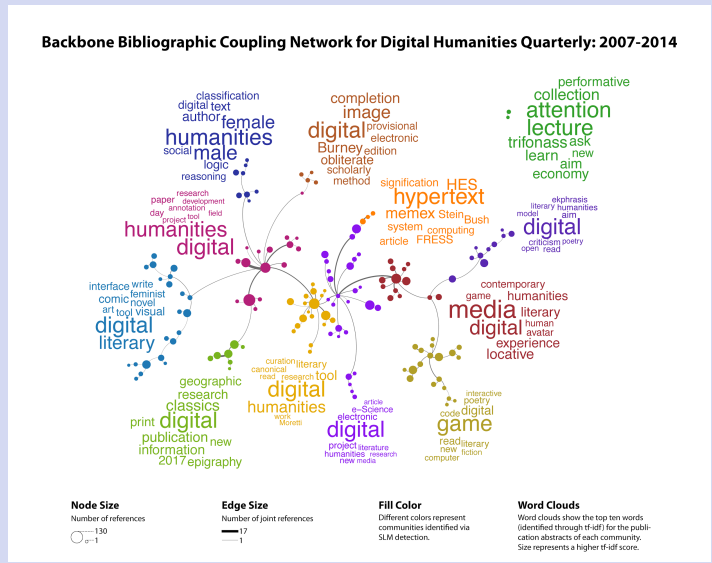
Backbone Bibliographic Coupling Network for Digital Humanities Quarterly: 2007-2014

classification
digital text
author
female
humanities
male
social
logic
reasoning

completion
image
digital
provisional
electronic
Burney
edition
obliterate
scholarly
method

performative
collection
attention
lecture
trifonass
ask
learn
new
aim
economy

research
paper
development
annotation
field
day
project
tool
humanities
digital

signification
HES
hypertext
memex
Stein
Bush
system
computing
article
FRESS

ekphrasis
literary
humanities
model
aim
digital
criticism
poetry
open
read

interface
write
feminist
comic
novel
art
tool
visual
digital
literary

contemporary
game
humanities
media
literary
digital
human
avatar
experience
locative

geographic
research
classics
print
digital
publication
new
information
2017
epigraphy

curation
literary
canonical
read
research
tool
digital
humanities
work
Moretti

article
e-Science
electronic
digital
project
literature
humanities
research
new media

interactive
poetry
code
digital
game
read
literary
new
fiction
computer

Node Size
Number of references
130
1

Edge Size
Number of joint references
17
1

Fill Color
Different colors represent communities identified via SLM detection.

Word Clouds
Word clouds show the top ten words (identified through tf-idf) for the publication abstracts of each community. Size represents a higher tf-idf score.